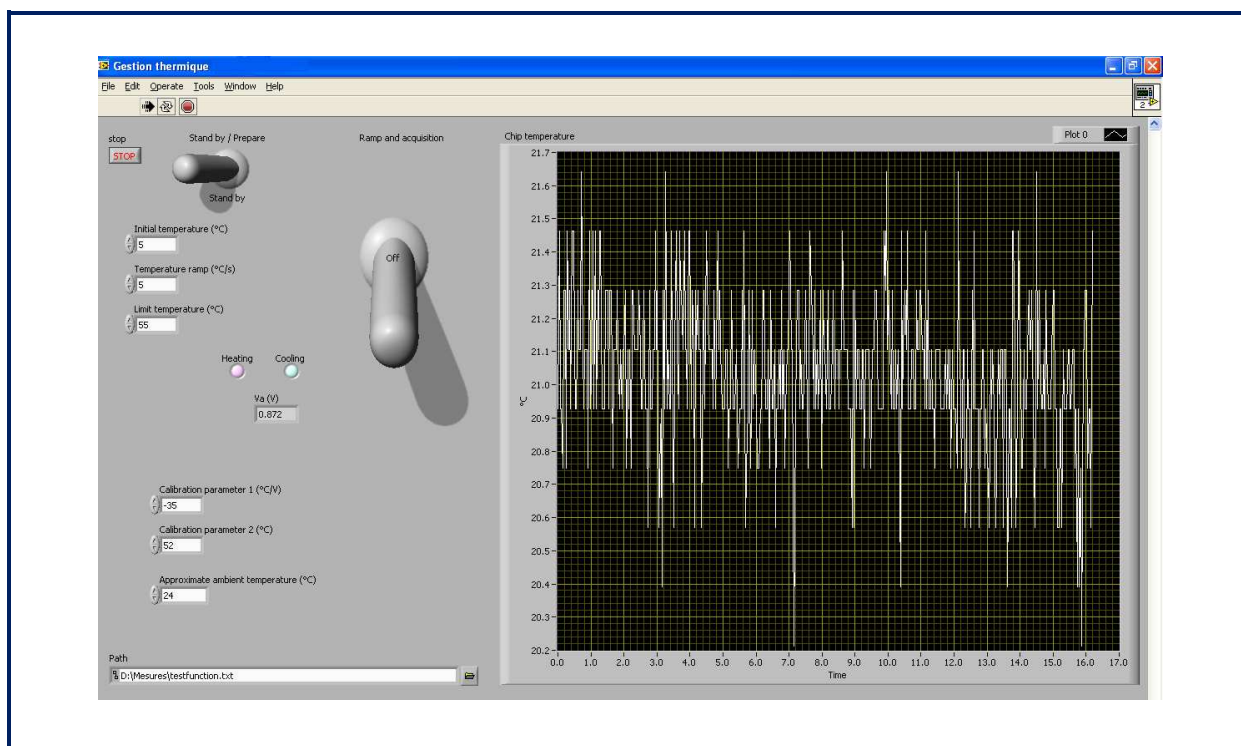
Gestion thermique

File Edit Operate Tools Window Help

stop
STOP

Stand by / Prepare
Stand by

Ramp and acquisition
Off

Initial temperature (°C)
5

Temperature ramp (°C/s)
5

Limit temperature (°C)
55

Heating Cooling

Va (V)
0.872

Calibration parameter 1 (°C/V)
-35

Calibration parameter 2 (°C)
52

Approximate ambient temperature (°C)
24

Path
D:\Mesures\testfunction.txt

Chip temperature
Plot 0

21.7
21.6
21.5
21.4
21.3
21.2
21.1
21.0
20.9
20.8
20.7
20.6
20.5
20.4
20.3
20.2

°C

0.0 1.0 2.0 3.0 4.0 5.0 6.0 7.0 8.0 9.0 10.0 11.0 12.0 13.0 14.0 15.0 16.0 17.0
Time